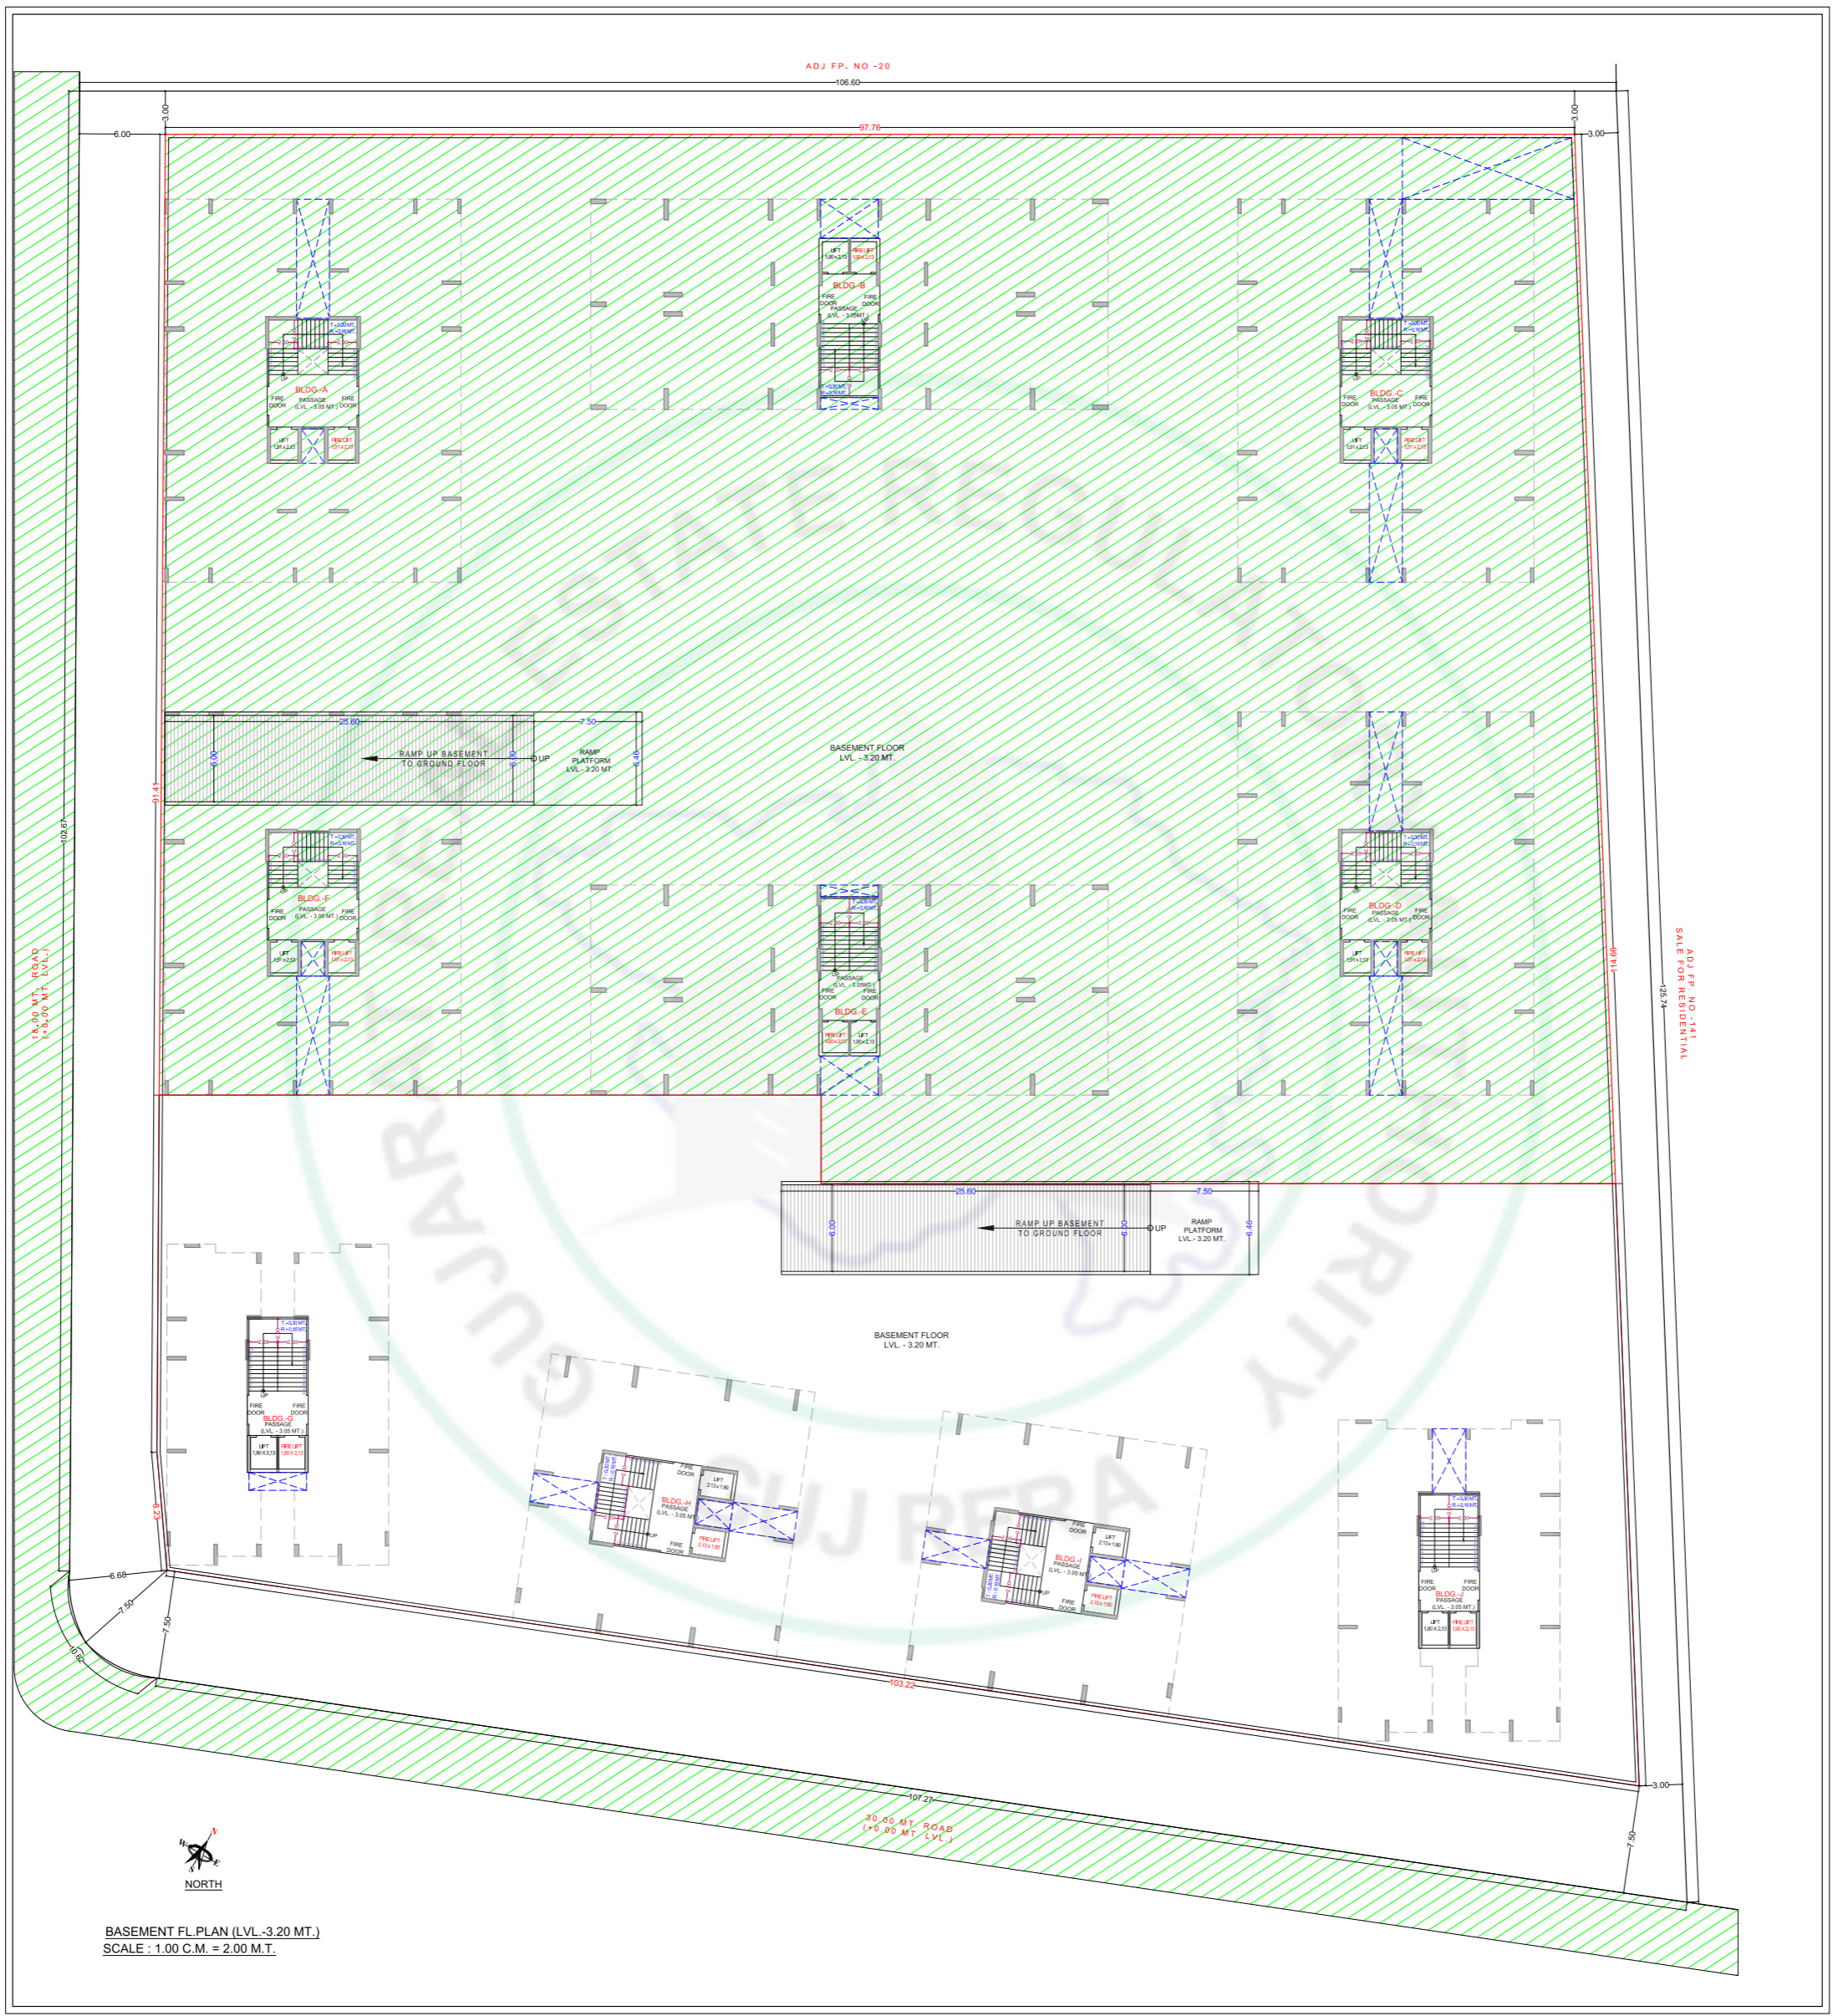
ADJ FP. NO -20

106.60

3.00

3.00

6.00

97.76

3.00

LIFT
FIRE LIFT

BLDG.-A
FIRE DOOR
PASSAGE (LVL. - 3.05 MT.)
FIRE DOOR
LIFT
FIRE LIFT

BLDG.-B
FIRE DOOR
PASSAGE (LVL. - 3.05MT.)
FIRE DOOR

BLDG.-C
FIRE DOOR
PASSAGE (LVL. - 3.05 MT.)
FIRE DOOR
LIFT
FIRE LIFT

25.60
7.50
RAMP UP BASEMENT TO GROUND FLOOR
UP
RAMP PLATFORM LVL.- 3.20 MT.
6.00
6.00
6.40

BASEMENT FLOOR
LVL. - 3.20 MT.

91.41

102.67

BLDG.-F
FIRE DOOR
PASSAGE (LVL. - 3.05 MT.)
FIRE DOOR
LIFT
FIRE LIFT

PASSAGE (LVL. - 3.05MT.)
FIRE DOOR
FIRE DOOR
BLDG.-E
FIRE LIFT
LIFT

BLDG.-D
FIRE DOOR
PASSAGE (LVL. - 3.05 MT.)
FIRE DOOR
LIFT
FIRE LIFT

114.96

125.74

ADJ FP NO -141
SALE FOR RESIDENTIAL

18.00 MT. ROAD
(+0.00 MT. LVL.)

25.60
7.50
RAMP UP BASEMENT TO GROUND FLOOR
UP
RAMP PLATFORM LVL.- 3.20 MT.
6.00
6.00
6.40

BASEMENT FLOOR
LVL. - 3.20 MT.

UP
FIRE DOOR
FIRE DOOR
BLDG.-G
PASSAGE (LVL. - 3.05 MT.)
LIFT
FIRE LIFT

FIRE DOOR
LIFT
BLDG.-H
PASSAGE (LVL. - 3.05 MT.)
FIRE DOOR
FIRE LIFT

FIRE DOOR
LIFT
BLDG.-I
PASSAGE (LVL. - 3.05 MT.)
FIRE DOOR
FIRE LIFT

UP
FIRE DOOR
FIRE DOOR
BLDG.-J
PASSAGE (LVL. - 3.05 MT.)
LIFT
FIRE LIFT

8.23
6.68
7.50
7.50
103.22

3.00
107.27
7.50

30.00 MT. ROAD
(+0.00 MT. LVL.)

NORTH

BASEMENT FL.PLAN (LVL.-3.20 MT.)
SCALE : 1.00 C.M. = 2.00 M.T.

GUJARAT REAL ESTATE REGULATORY AUTHORITY
GUJ RERA